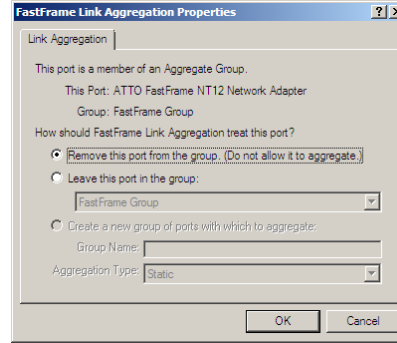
FastFrame Link Aggregation Properties

? X

Link Aggregation

This port is a member of an Aggregate Group.

This Port: ATTO FastFrame NT12 Network Adapter

Group: FastFrame Group

How should FastFrame Link Aggregation treat this port?

Remove this port from the group. (Do not allow it to aggregate.)

Leave this port in the group:

FastFrame Group

Create a new group of ports with which to aggregate:

Group Name:

Aggregation Type: Static

OK

Cancel